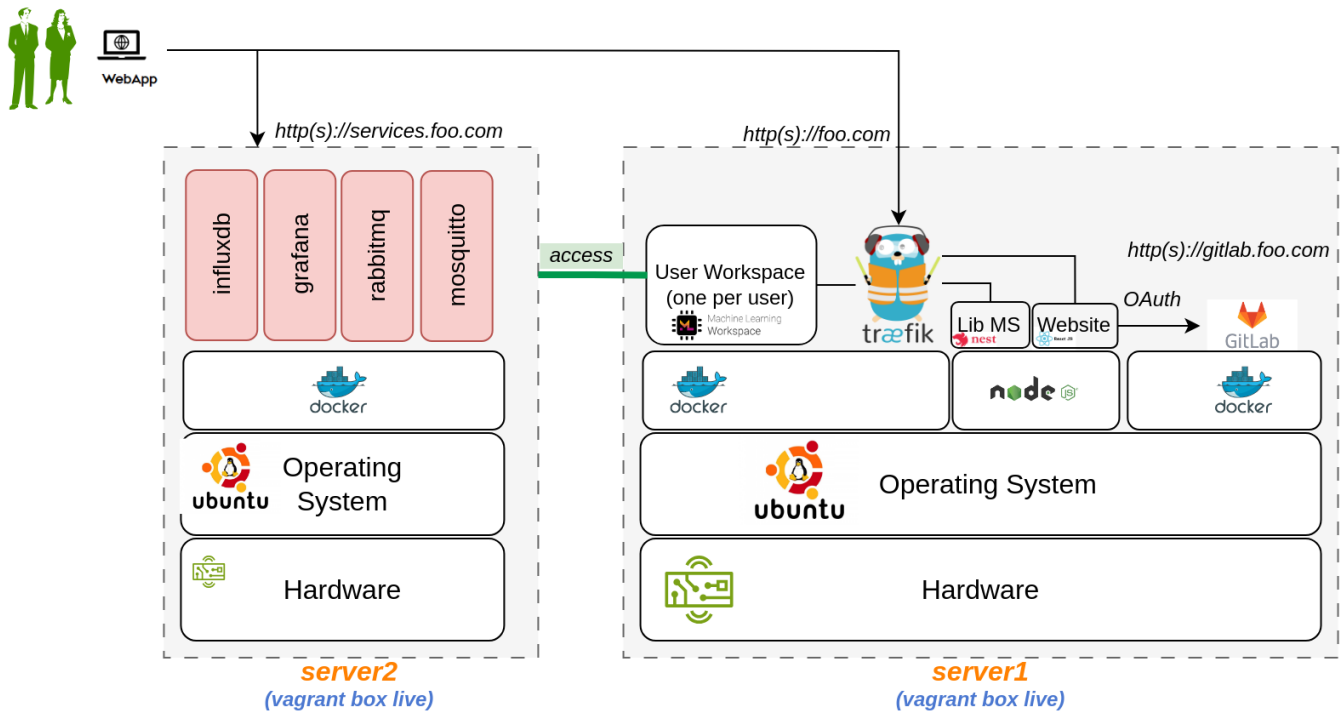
WebApp

http(s)://services.foo.com

http(s)://foo.com

influxdb
grafana
rabbitmq
mosquitto

access

User Workspace (one per user)
Machine Learning Workspace

træfik

http(s)://gitlab.foo.com

Lib MS
nest

Website
React JS

OAuth

GitLab

docker

docker

node JS

docker

ubuntu
Operating System

ubuntu
Operating System

Hardware

Hardware

server2
(vagrant box live)

server1
(vagrant box live)